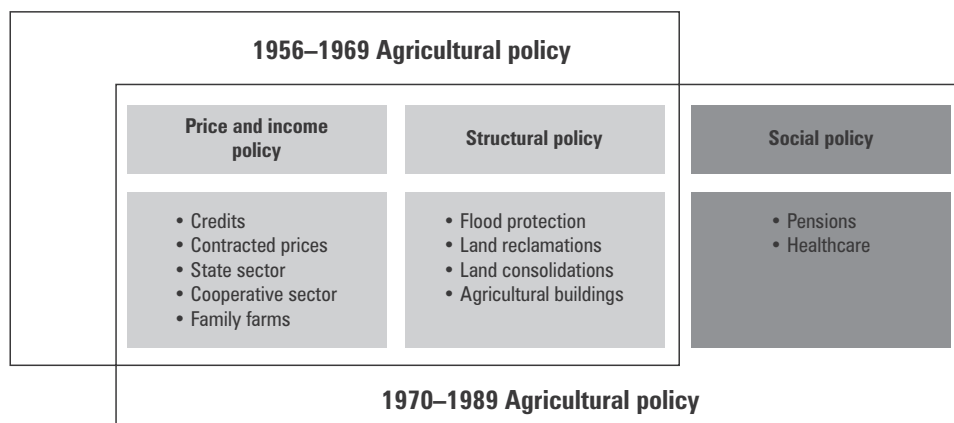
1956–1969 Agricultural policy

Price and income policy

- Credits
- Contracted prices
- State sector
- Cooperative sector
- Family farms

Structural policy

- Flood protection
- Land reclamations
- Land consolidations
- Agricultural buildings

Social policy

- Pensions
- Healthcare

1970–1989 Agricultural policy